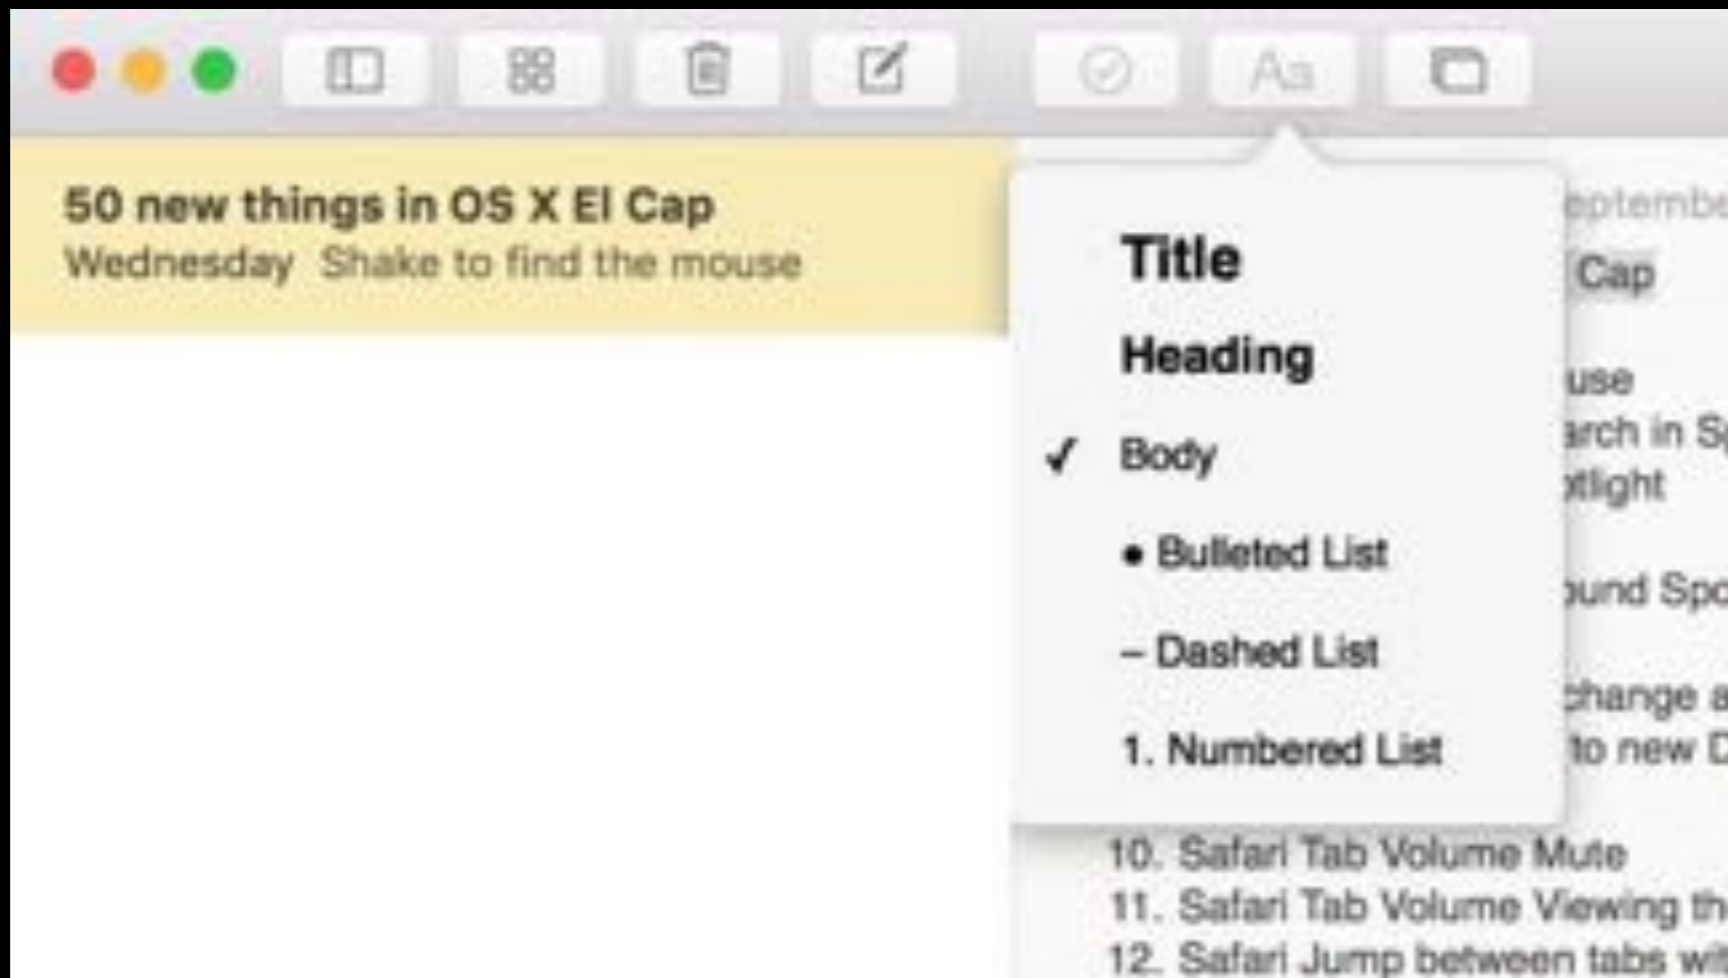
Aa

50 new things in OS X El Cap
Wednesday Shake to find the mouse

Title
Heading
✓ Body
• Bulleted List
– Dashed List
1. Numbered List

eptembe
Cap
use
arch in Sp
otlight
ound Spo
change a
to new D

10. Safari Tab Volume Mute
11. Safari Tab Volume Viewing th
12. Safari Jump between tabs wi